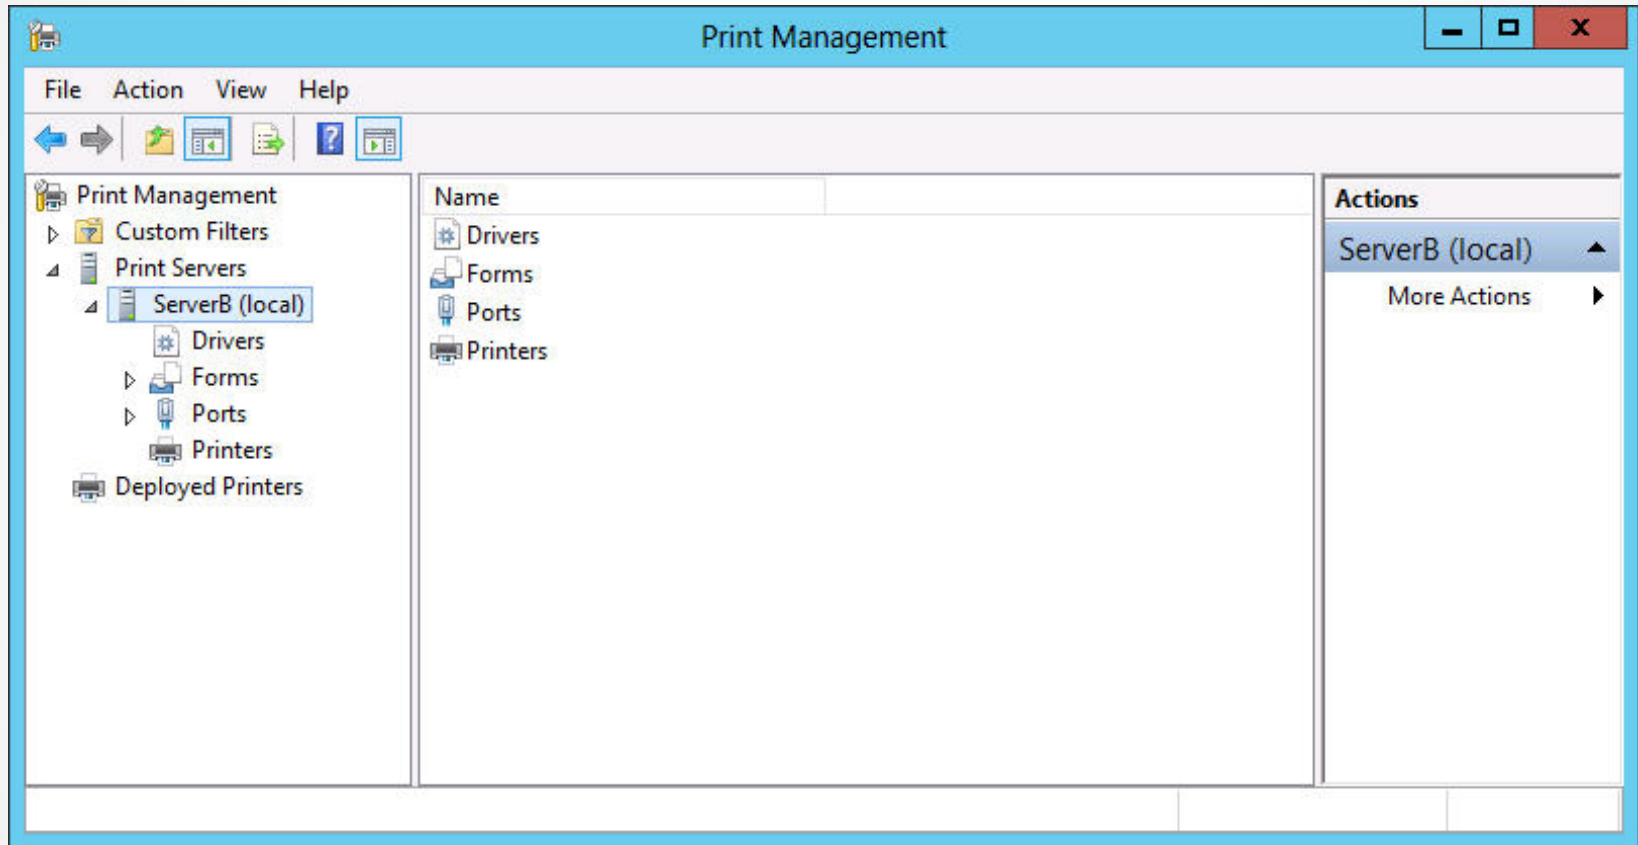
Print Management

File Action View Help

Print Management
Custom Filters
Print Servers
ServerB (local)
Drivers
Forms
Ports
Printers
Deployed Printers

Name
Drivers
Forms
Ports
Printers

Actions
ServerB (local)
More Actions